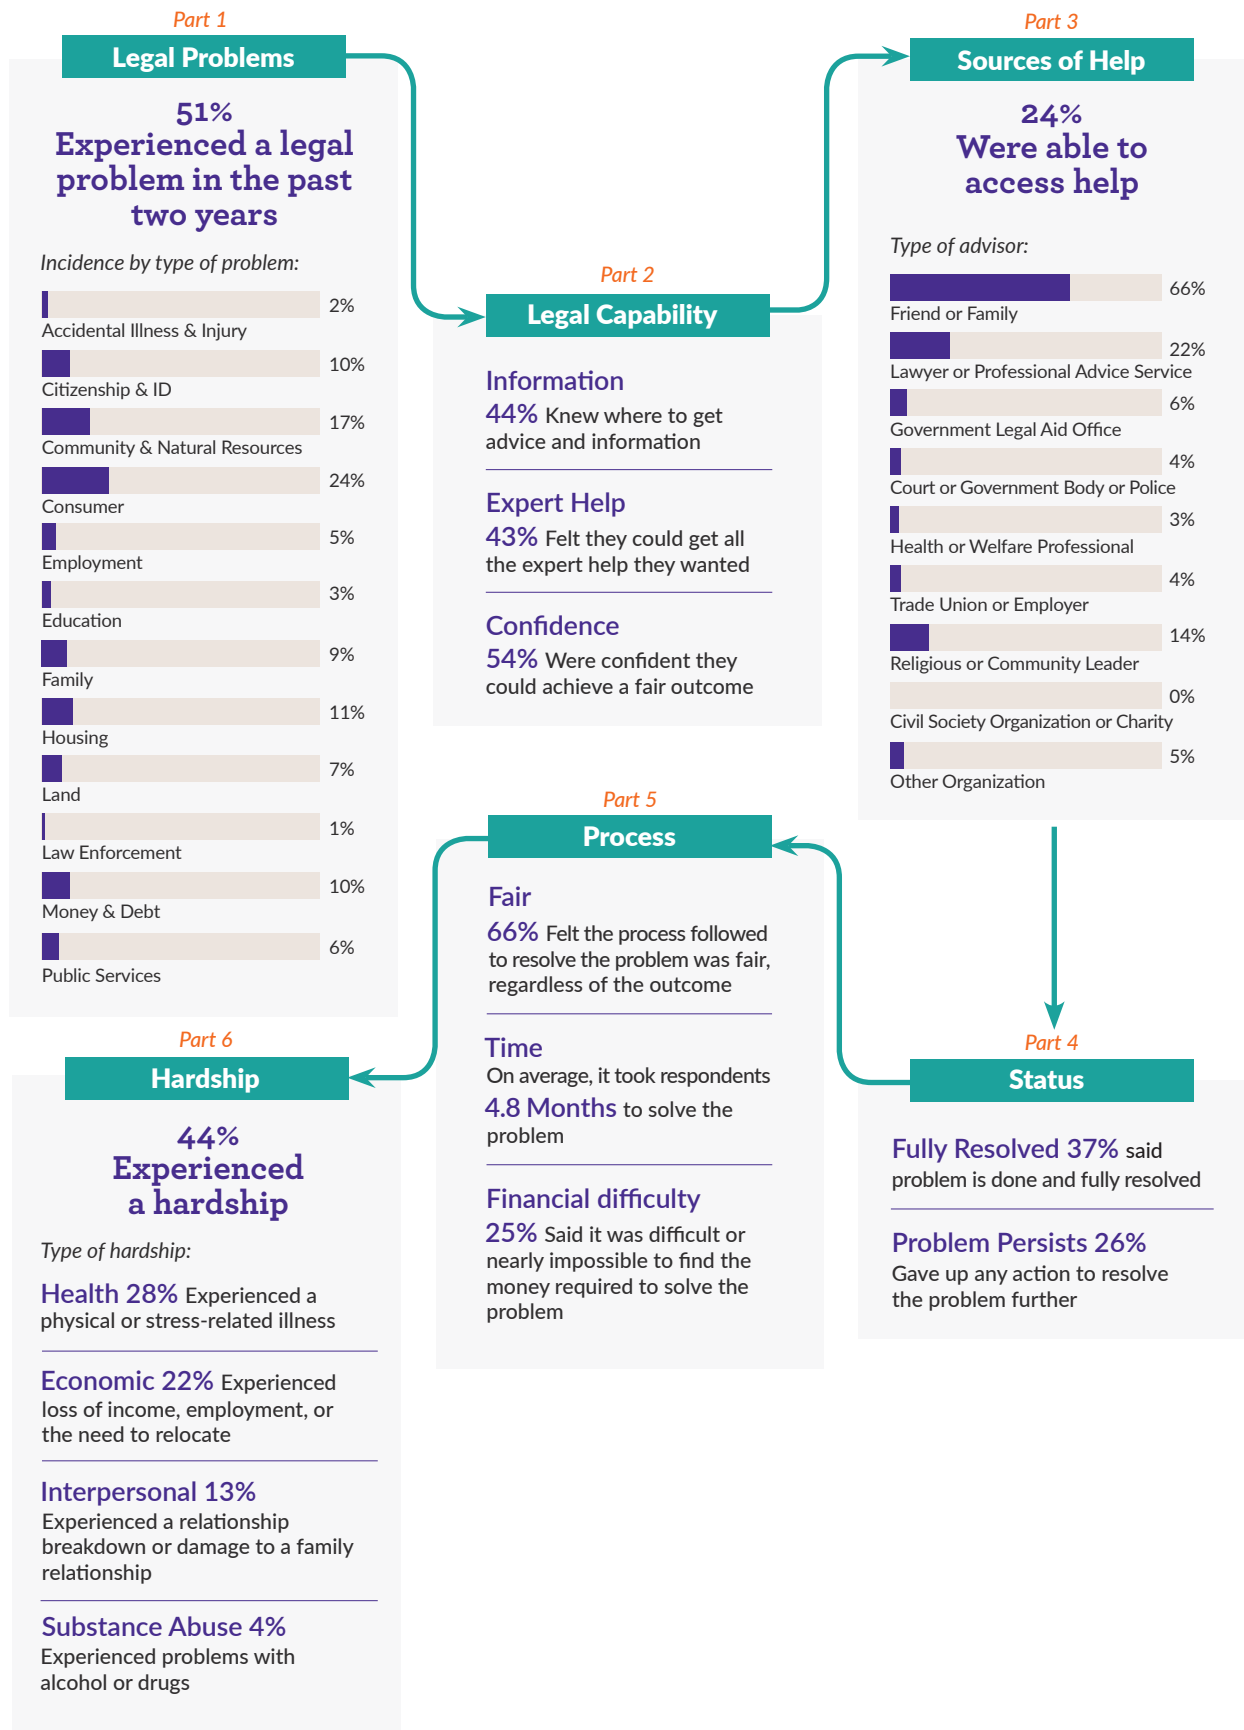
Part 1

Legal Problems

51%
Experienced a legal problem in the past two years

Incidence by type of problem:

2%
Accidental Illness & Injury

10%
Citizenship & ID

17%
Community & Natural Resources

24%
Consumer

5%
Employment

3%
Education

9%
Family

11%
Housing

7%
Land

1%
Law Enforcement

10%
Money & Debt

6%
Public Services

Part 2

Legal Capability

Information
44% Knew where to get advice and information

Expert Help
43% Felt they could get all the expert help they wanted

Confidence
54% Were confident they could achieve a fair outcome

Part 3

Sources of Help

24%
Were able to access help

Type of advisor:

66%
Friend or Family

22%
Lawyer or Professional Advice Service

6%
Government Legal Aid Office

4%
Court or Government Body or Police

3%
Health or Welfare Professional

4%
Trade Union or Employer

14%
Religious or Community Leader

0%
Civil Society Organization or Charity

5%
Other Organization

Part 5

Process

Fair
66% Felt the process followed to resolve the problem was fair, regardless of the outcome

Time
On average, it took respondents
4.8 Months to solve the problem

Financial difficulty
25% Said it was difficult or nearly impossible to find the money required to solve the problem

Part 4

Status

Fully Resolved 37% said problem is done and fully resolved

Problem Persists 26%
Gave up any action to resolve the problem further

Part 6

Hardship

44%
Experienced a hardship

Type of hardship:

Health 28% Experienced a physical or stress-related illness

Economic 22% Experienced loss of income, employment, or the need to relocate

Interpersonal 13%
Experienced a relationship breakdown or damage to a family relationship

Substance Abuse 4%
Experienced problems with alcohol or drugs